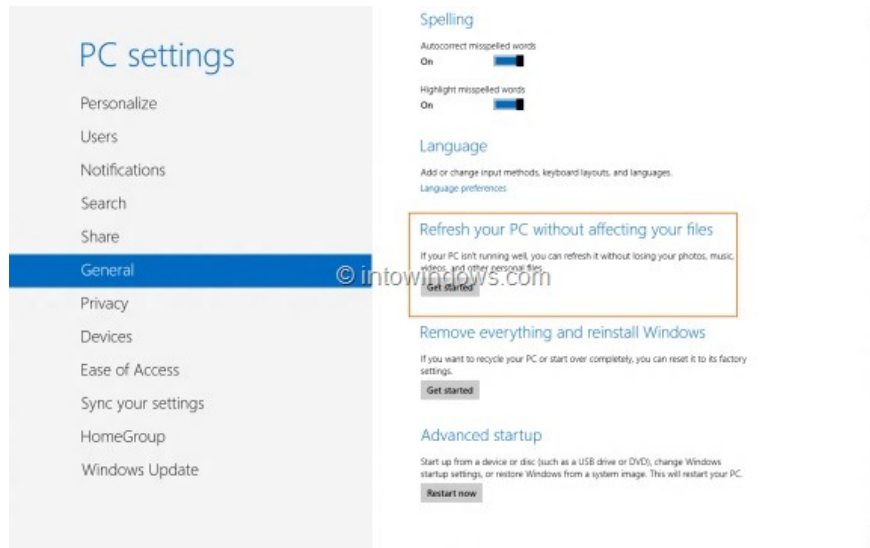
PC settings

Personalize

Users

Notifications

Search

Share

General

Privacy

Devices

Ease of Access

Sync your settings

HomeGroup

Windows Update

Spelling

Autocorrect misspelled words

On

Highlight misspelled words

On

Language

Add or change input methods, keyboard layouts, and languages.

Language preferences

Refresh your PC without affecting your files

If your PC isn't running well, you can refresh it without losing your photos, music, videos, and other personal files.

Get started

© intowindows.com

Remove everything and reinstall Windows

If you want to recycle your PC or start over completely, you can reset it to its factory settings.

Get started

Advanced startup

Start up from a device or disc (such as a USB drive or DVD), change Windows startup settings, or restore Windows from a system image. This will restart your PC.

Restart now